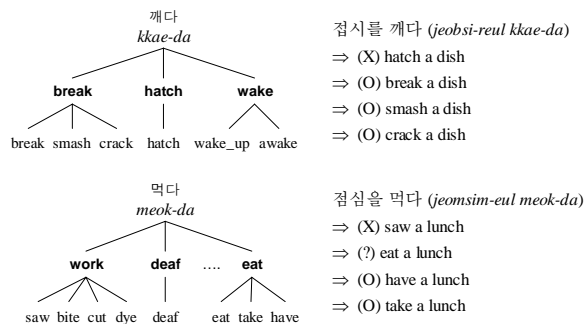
깨다
*kkae-da*

**break** **hatch** **wake**

break smash crack hatch wake_up awake

접시를 깨다 (*jeobsi-reul kkae-da*)
$\Rightarrow$ (X) hatch a dish
$\Rightarrow$ (O) break a dish
$\Rightarrow$ (O) smash a dish
$\Rightarrow$ (O) crack a dish

먹다
*meok-da*

**work** **deaf** .... **eat**

saw bite cut dye deaf eat take have

점심을 먹다 (*jeomsim-eul meok-da*)
$\Rightarrow$ (X) saw a lunch
$\Rightarrow$ (?) eat a lunch
$\Rightarrow$ (O) have a lunch
$\Rightarrow$ (O) take a lunch